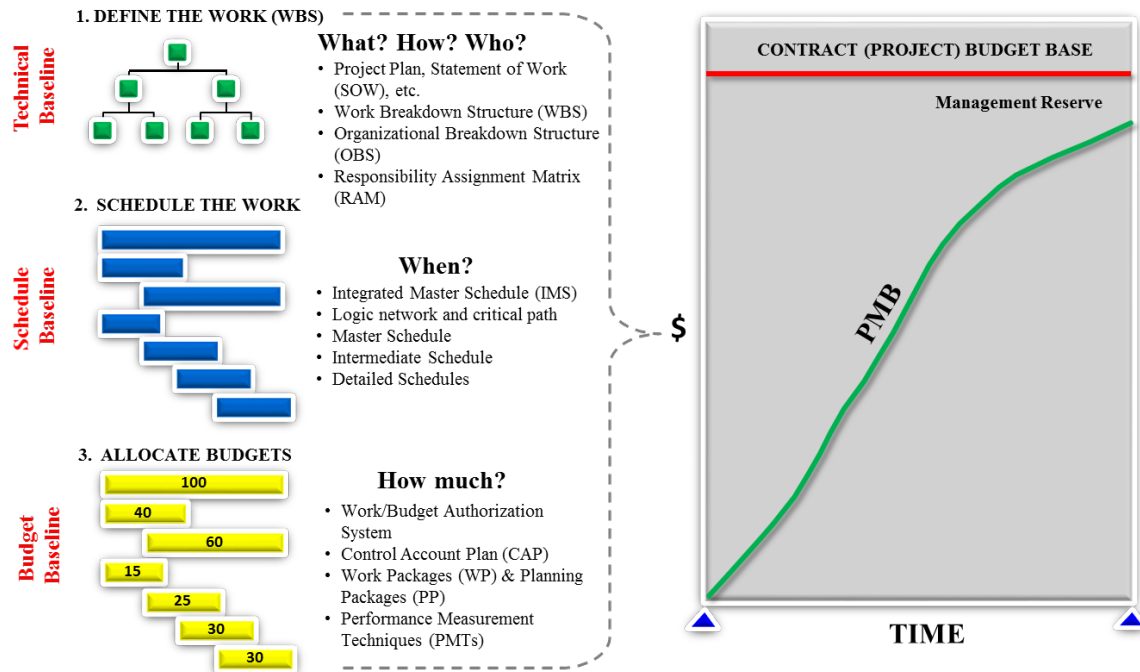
1. DEFINE THE WORK (WBS)

Technical Baseline

What? How? Who?

- Project Plan, Statement of Work (SOW), etc.
- Work Breakdown Structure (WBS)
- Organizational Breakdown Structure (OBS)
- Responsibility Assignment Matrix (RAM)

2. SCHEDULE THE WORK

Schedule Baseline

When?

- Integrated Master Schedule (IMS)
- Logic network and critical path
- Master Schedule
- Intermediate Schedule
- Detailed Schedules

3. ALLOCATE BUDGETS

Budget Baseline

100
40
60
15
25
30
30

How much?

- Work/Budget Authorization System
- Control Account Plan (CAP)
- Work Packages (WP) & Planning Packages (PP)
- Performance Measurement Techniques (PMTs)

$

CONTRACT (PROJECT) BUDGET BASE

Management Reserve

PMB

TIME